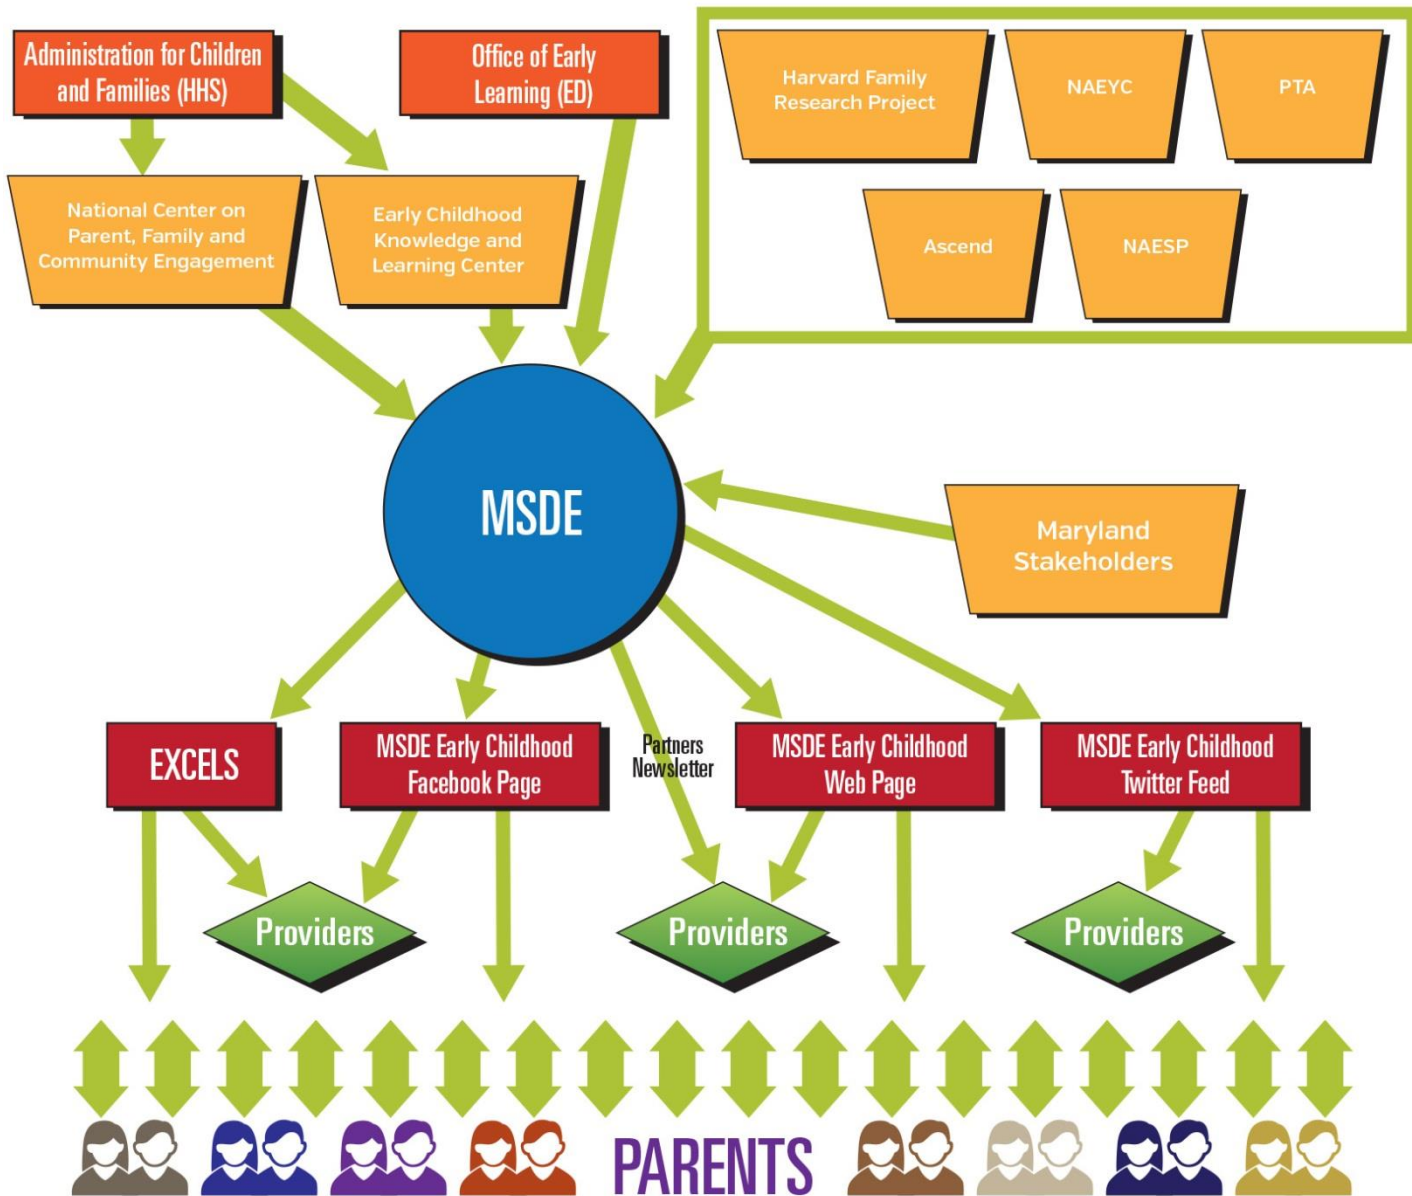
Administration for Children and Families (HHS)

Office of Early Learning (ED)

Harvard Family Research Project

NAEYC

PTA

Ascend

NAESP

National Center on Parent, Family and Community Engagement

Early Childhood Knowledge and Learning Center

MSDE

Maryland Stakeholders

EXCELS

MSDE Early Childhood Facebook Page

Partners Newsletter

MSDE Early Childhood Web Page

MSDE Early Childhood Twitter Feed

Providers

Providers

Providers

PARENTS